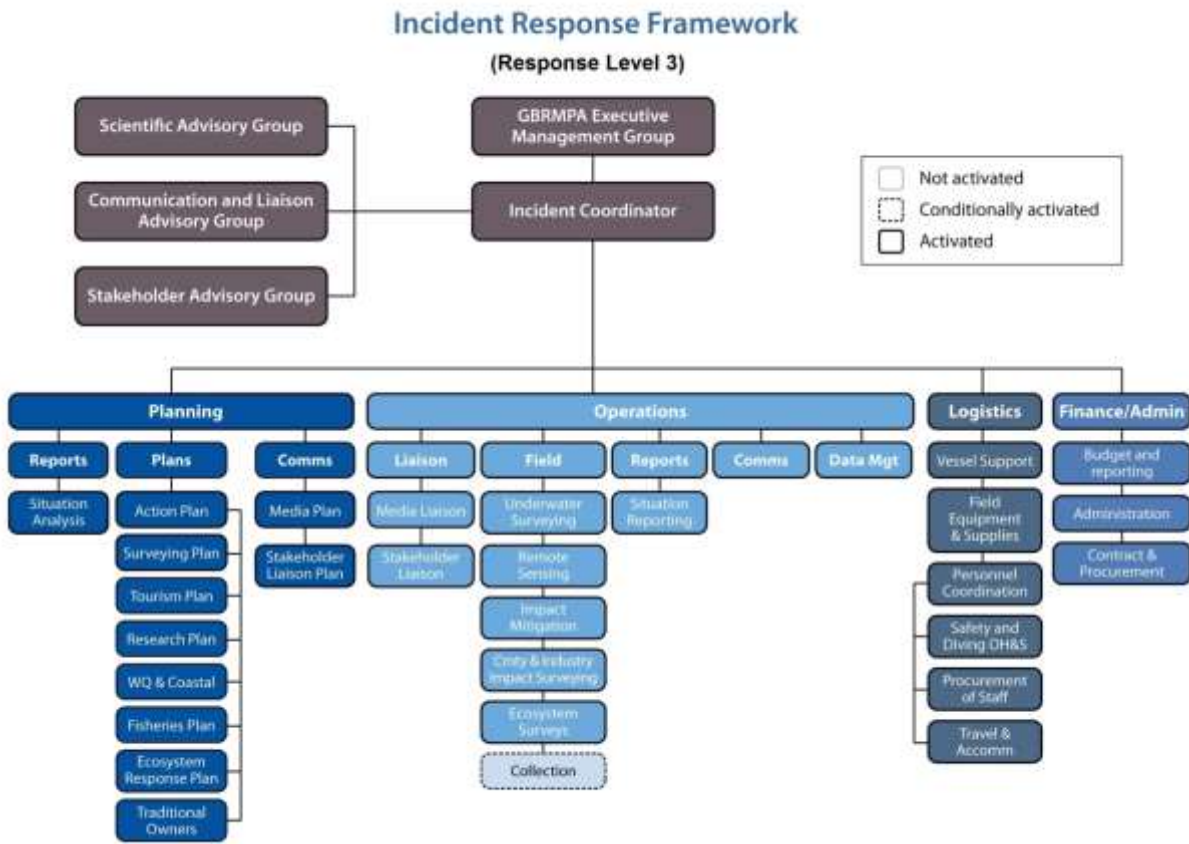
Incident Response Framework

(Response Level 3)

Scientific Advisory Group

Communication and Liaison Advisory Group

Stakeholder Advisory Group

GBRMPA Executive Management Group

Incident Coordinator

Not activated
Conditionally activated
Activated

Planning

Reports
Situation Analysis

Plans
Action Plan
Surveying Plan
Tourism Plan
Research Plan
WQ & Coastal
Fisheries Plan
Ecosystem Response Plan
Traditional Owners

Comms
Media Plan
Stakeholder Liaison Plan

Operations

Liaison
Media Liaison
Stakeholder Liaison

Field
Underwater Surveying
Remote Sensing
Impact Mitigation
Cmty & Industry Impact Surveying
Ecosystem Surveys
Collection

Reports
Situation Reporting

Comms

Data Mgt

Logistics
Vessel Support
Field Equipment & Supplies
Personnel Coordination
Safety and Diving OH&S
Procurement of Staff
Travel & Accomm

Finance/Admin
Budget and reporting
Administration
Contract & Procurement